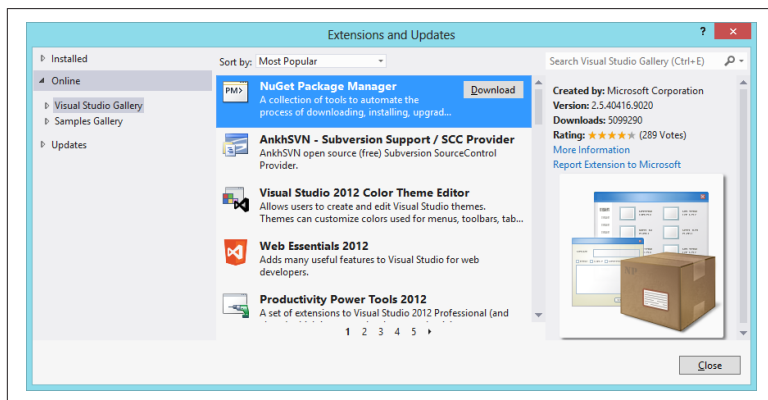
Extensions and Updates

? ✕

▷ Installed
◢ Online
▷ Visual Studio Gallery
▷ Samples Gallery
▷ Updates

Sort by: Most Popular

PM>
NuGet Package Manager
A collection of tools to automate the process of downloading, installing, upgrad...
Download

AnkhSVN - Subversion Support / SCC Provider
AnkhSVN open source (free) Subversion SourceControl Provider.

Visual Studio 2012 Color Theme Editor
Allows users to create and edit Visual Studio themes. Themes can customize colors used for menus, toolbars, tab...

Web Essentials 2012
Adds many useful features to Visual Studio for web developers.

Productivity Power Tools 2012
A set of extensions to Visual Studio 2012 Professional (and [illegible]

1 2 3 4 5 ▸

Search Visual Studio Gallery (Ctrl+E)

Created by: Microsoft Corporation
Version: 2.5.40416.9020
Downloads: 5099290
Rating: ★★★★★ (289 Votes)
More Information
Report Extension to Microsoft

Close